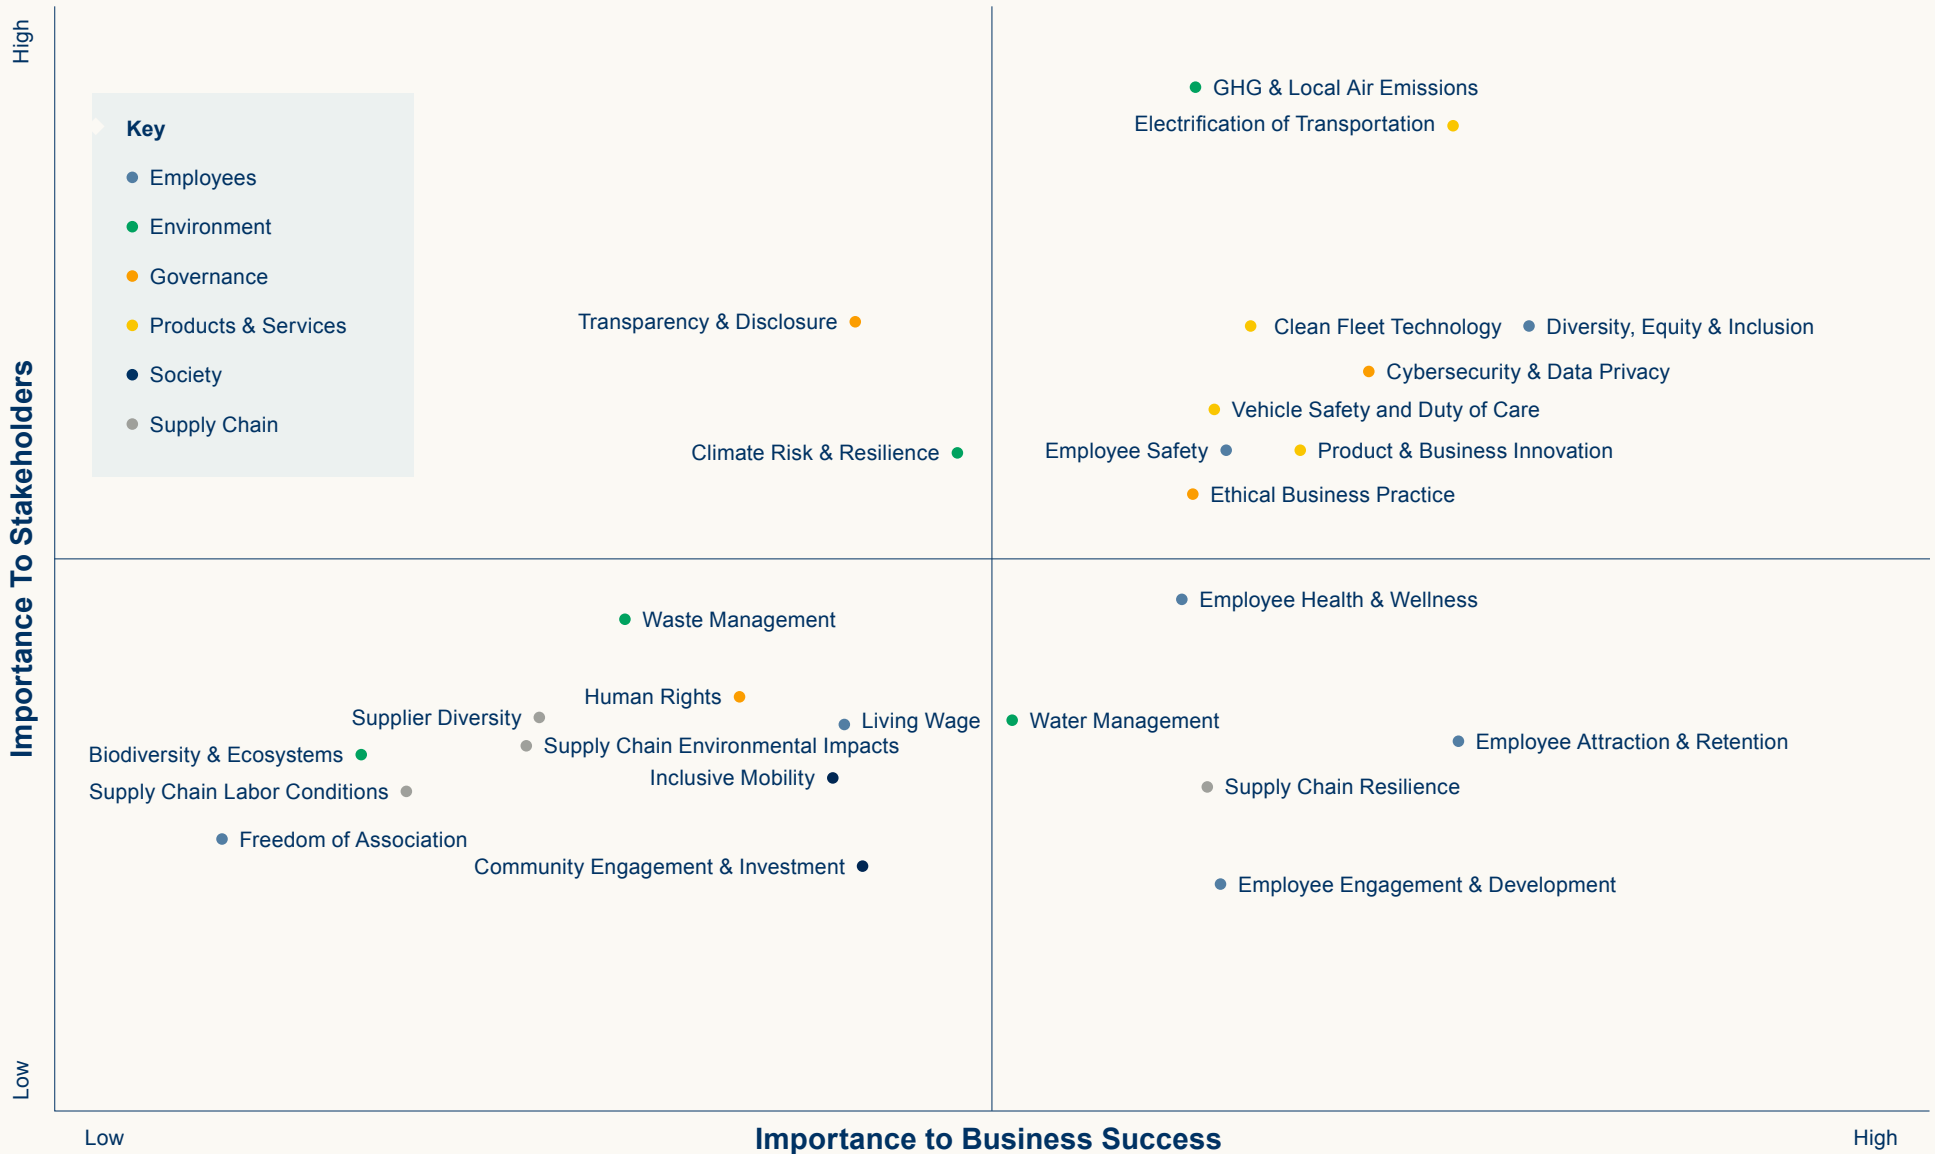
High

Key
Employees
Environment
Governance
Products & Services
Society
Supply Chain

GHG & Local Air Emissions
Electrification of Transportation

Transparency & Disclosure
Clean Fleet Technology
Diversity, Equity & Inclusion
Cybersecurity & Data Privacy
Vehicle Safety and Duty of Care
Climate Risk & Resilience
Employee Safety
Product & Business Innovation
Ethical Business Practice

Importance To Stakeholders

Employee Health & Wellness
Waste Management
Human Rights
Supplier Diversity
Living Wage
Water Management
Employee Attraction & Retention
Supply Chain Environmental Impacts
Biodiversity & Ecosystems
Inclusive Mobility
Supply Chain Labor Conditions
Supply Chain Resilience
Freedom of Association
Community Engagement & Investment
Employee Engagement & Development

Low

Low
Importance to Business Success
High